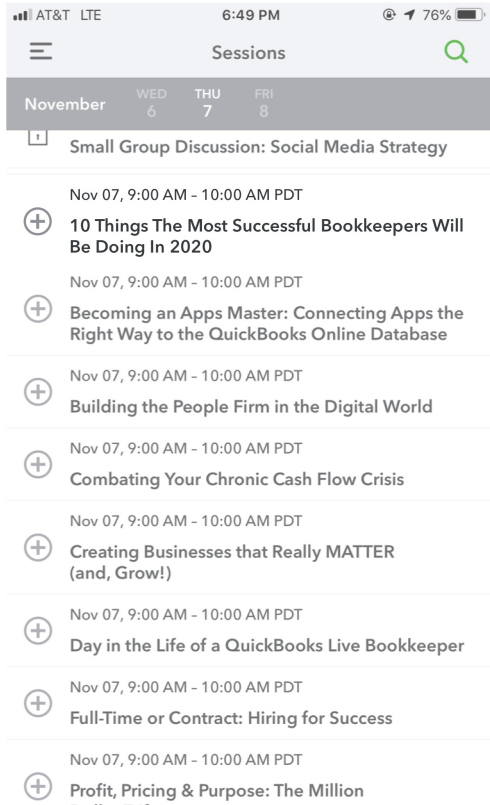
AT&T LTE 6:49 PM 76%

Sessions

November WED 6 THU 7 FRI 8

Small Group Discussion: Social Media Strategy

Nov 07, 9:00 AM – 10:00 AM PDT
10 Things The Most Successful Bookkeepers Will Be Doing In 2020

Nov 07, 9:00 AM – 10:00 AM PDT
Becoming an Apps Master: Connecting Apps the Right Way to the QuickBooks Online Database

Nov 07, 9:00 AM – 10:00 AM PDT
Building the People Firm in the Digital World

Nov 07, 9:00 AM – 10:00 AM PDT
Combating Your Chronic Cash Flow Crisis

Nov 07, 9:00 AM – 10:00 AM PDT
Creating Businesses that Really MATTER (and, Grow!)

Nov 07, 9:00 AM – 10:00 AM PDT
Day in the Life of a QuickBooks Live Bookkeeper

Nov 07, 9:00 AM – 10:00 AM PDT
Full-Time or Contract: Hiring for Success

Nov 07, 9:00 AM – 10:00 AM PDT
Profit, Pricing & Purpose: The Million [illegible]